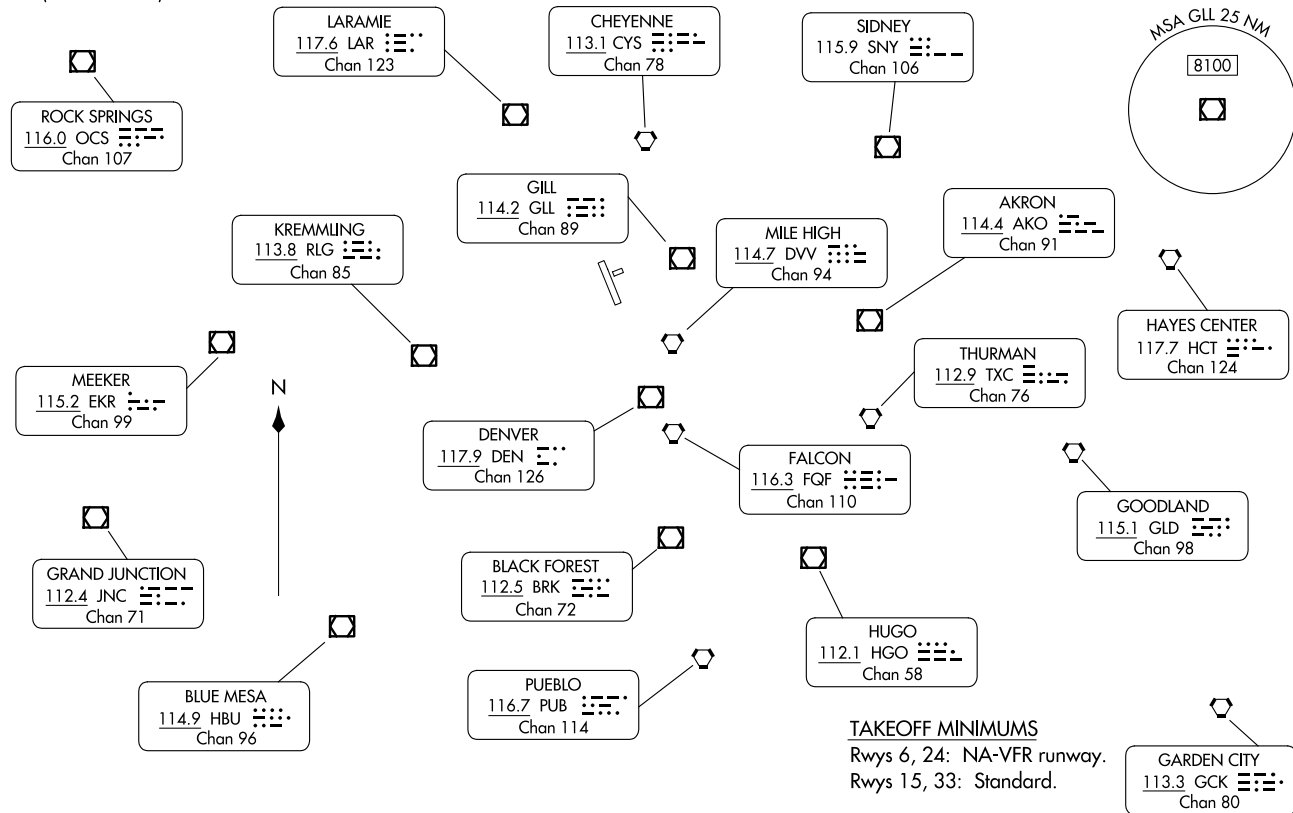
LARAMIE
117.6 LAR
Chan 123

CHEYENNE
113.1 CYS
Chan 78

SIDNEY
115.9 SNY
Chan 106

MSA GLL 25 NM
8100

ROCK SPRINGS
116.0 OCS
Chan 107

GILL
114.2 GLL
Chan 89

KREMMLING
113.8 RLG
Chan 85

MILE HIGH
114.7 DVV
Chan 94

AKRON
114.4 AKO
Chan 91

HAYES CENTER
117.7 HCT
Chan 124

THURMAN
112.9 TXC
Chan 76

MEEKER
115.2 EKR
Chan 99

N

DENVER
117.9 DEN
Chan 126

FALCON
116.3 FQF
Chan 110

GOODLAND
115.1 GLD
Chan 98

GRAND JUNCTION
112.4 JNC
Chan 71

BLACK FOREST
112.5 BRK
Chan 72

HUGO
112.1 HGO
Chan 58

BLUE MESA
114.9 HBU
Chan 96

PUEBLO
116.7 PUB
Chan 114

TAKEOFF MINIMUMS
Rwys 6, 24: NA-VFR runway.
Rwys 15, 33: Standard.

GARDEN CITY
113.3 GCK
Chan 80